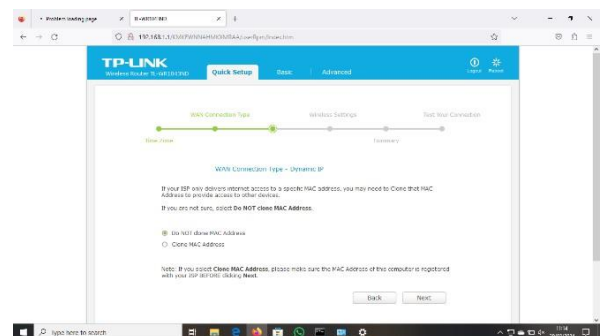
Problem loading page
TL-WR841ND

192.168.1.1/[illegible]

TP-LINK
Wireless Router TL-WR841ND
Quick Setup
Basic
Advanced
Logout
Reboot

WAN Connection Type
Wireless Settings
Test Your Connection
Time Zone
Summary

WAN Connection Type – Dynamic IP

If your ISP only delivers internet access to a specific MAC address, you may need to Clone that MAC Address to provide access to other devices.

If you are not sure, select Do NOT clone MAC Address.

Do NOT clone MAC Address
Clone MAC Address

Note: If you select Clone MAC Address, please make sure the MAC Address of the computer is registered with your ISP BEFORE clicking Next.

Back
Next

Type here to search